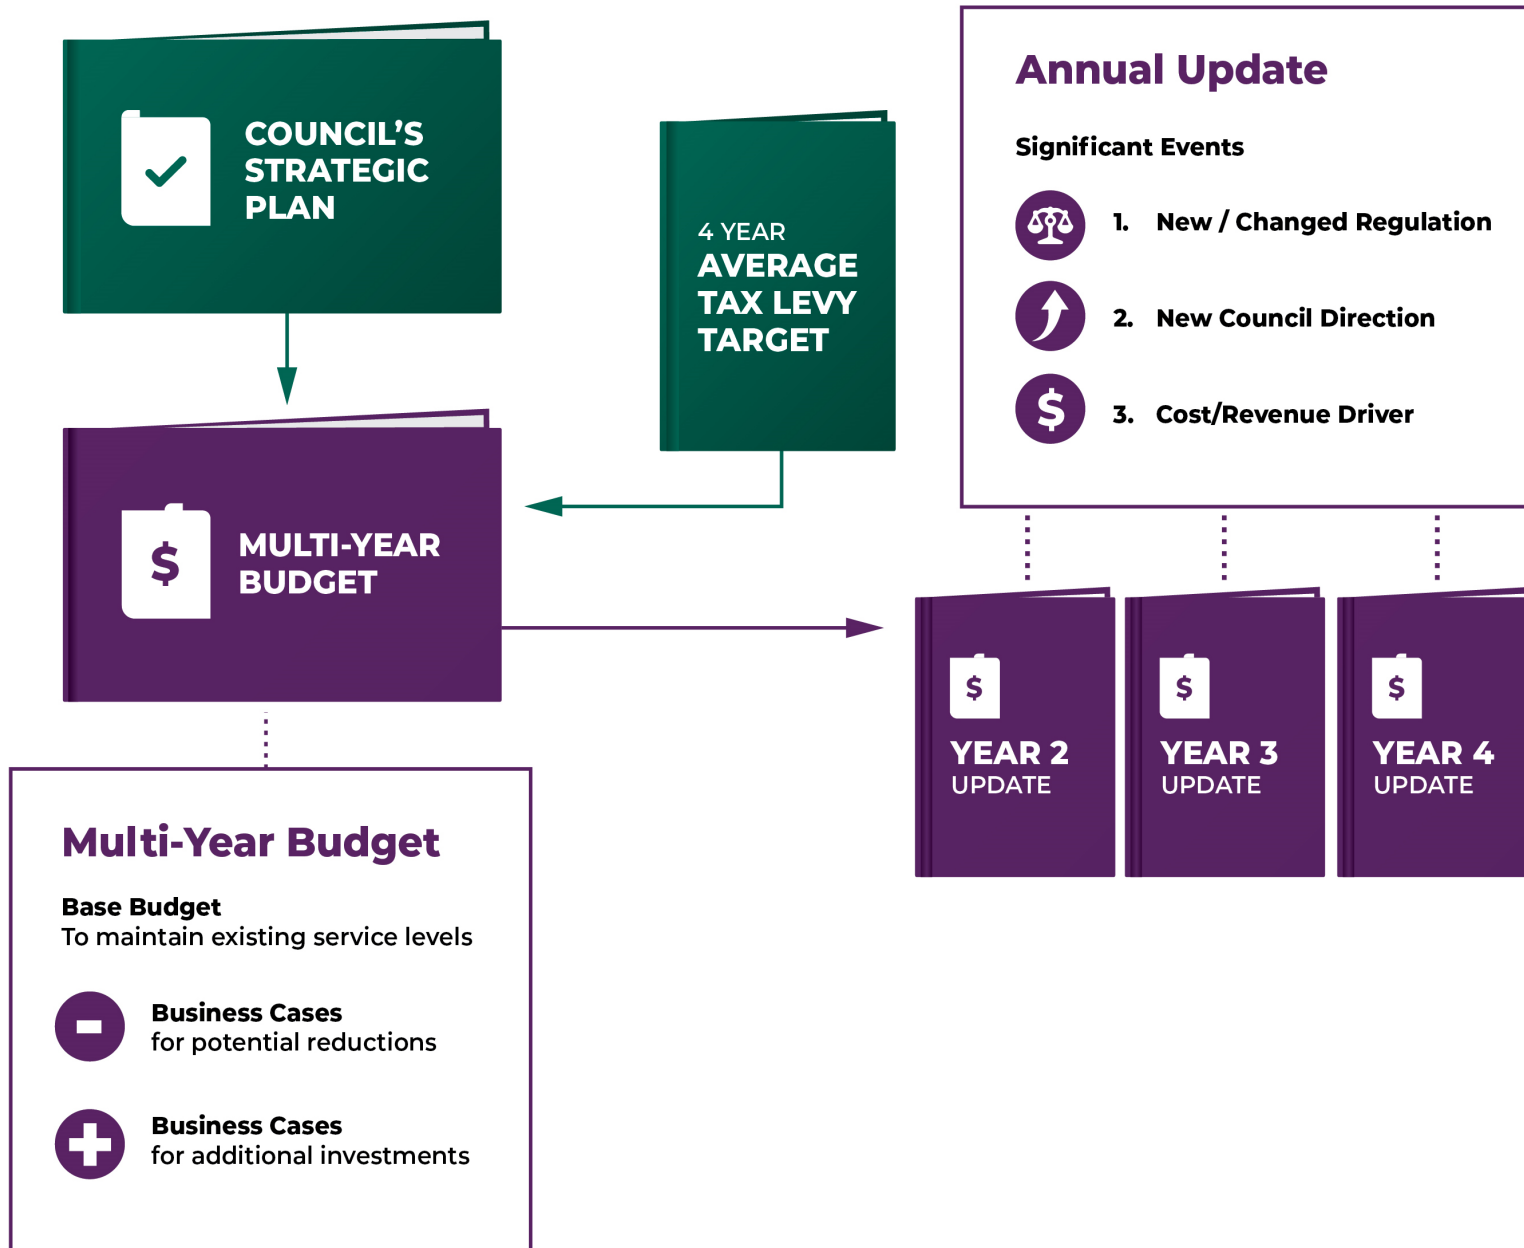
COUNCIL'S STRATEGIC PLAN

4 YEAR
AVERAGE TAX LEVY TARGET

Annual Update

Significant Events

1. New / Changed Regulation

2. New Council Direction

$

3. Cost/Revenue Driver

$

MULTI-YEAR BUDGET

$

YEAR 2
UPDATE

$

YEAR 3
UPDATE

$

YEAR 4
UPDATE

Multi-Year Budget

Base Budget
To maintain existing service levels

Business Cases
for potential reductions

Business Cases
for additional investments